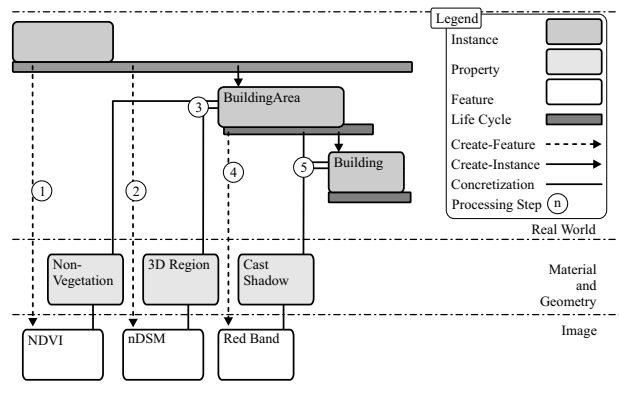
Legend
Instance
Property
Feature
Life Cycle
Create-Feature
Create-Instance
Concretization
Processing Step (n)

3 BuildingArea
5 Building
1
2
4

Real World

Non-Vegetation
3D Region
Cast Shadow

Material and Geometry

Image

NDVI
nDSM
Red Band